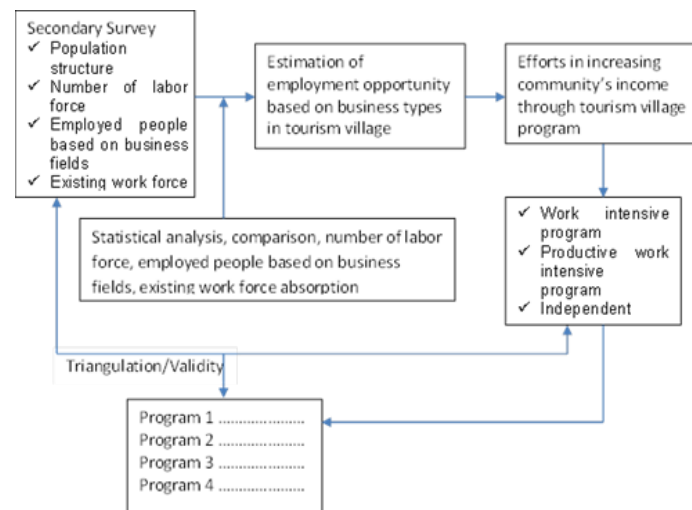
Secondary Survey
✓ Population structure
✓ Number of labor force
✓ Employed people based on business fields
✓ Existing work force

Estimation of employment opportunity based on business types in tourism village

Efforts in increasing community's income through tourism village program

Statistical analysis, comparison, number of labor force, employed people based on business fields, existing work force absorption

✓ Work intensive program
✓ Productive work intensive program
✓ Independent

Triangulation/Validity

Program 1 ......................
Program 2 ......................
Program 3 ......................
Program 4 ......................